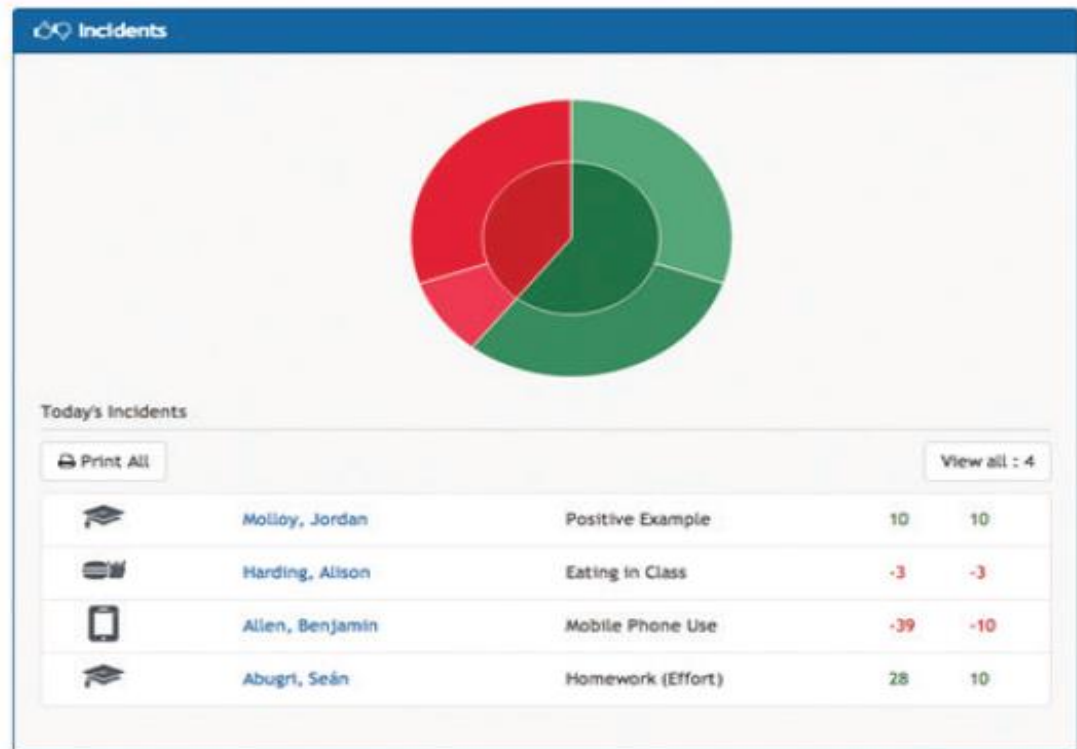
Incidents

Today's Incidents

Print All

View all : 4

| | | | | |
|---|---|---|---|---|
| | Molloy, Jordan | Positive Example | 10 | 10 |
| | Harding, Alison | Eating in Class | -3 | -3 |
| | Allen, Benjamin | Mobile Phone Use | -39 | -10 |
| | Abugri, Seán | Homework (Effort) | 28 | 10 |